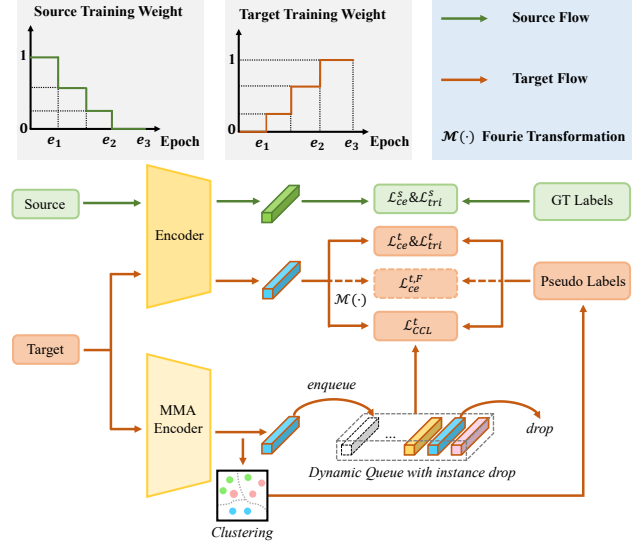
Source Training Weight

1

0

$e_1$ $e_2$ $e_3$ Epoch

Target Training Weight

1

0

$e_1$ $e_2$ $e_3$ Epoch

Source Flow

Target Flow

$\mathcal{M}(\cdot)$ Fourie Transformation

Source

Encoder

$\mathcal{L}_{ce}^{s}\&\mathcal{L}_{tri}^{s}$

GT Labels

$\mathcal{L}_{ce}^{t}\&\mathcal{L}_{tri}^{t}$

$\mathcal{L}_{ce}^{t,F}$

$\mathcal{M}(\cdot)$

Pseudo Labels

$\mathcal{L}_{CCL}^{t}$

Target

enqueue

MMA Encoder

...

drop

Dynamic Queue with instance drop

Clustering